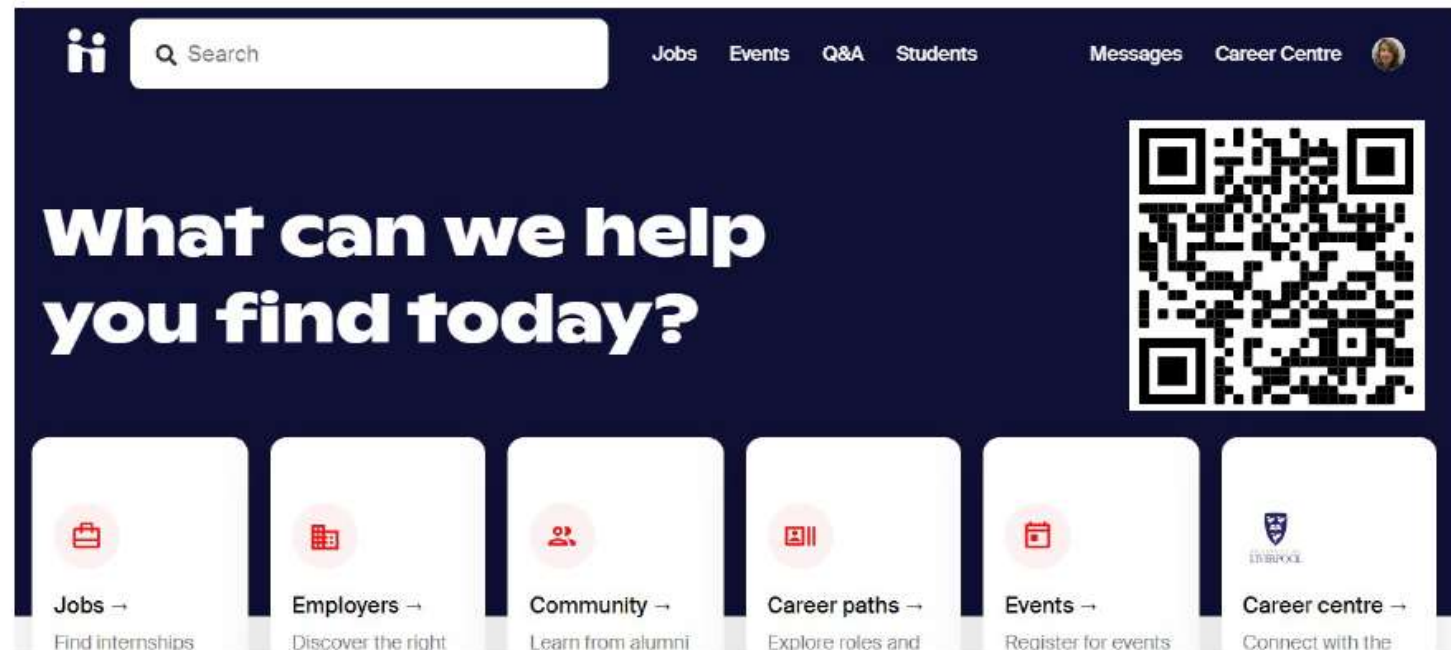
Search

Jobs Events Q&A Students Messages Career Centre

What can we help you find today?

Jobs →
Find internships

Employers →
Discover the right

Community →
Learn from alumni

Career paths →
Explore roles and

Events →
Register for events

LIVERPOOL
Career centre →
Connect with the